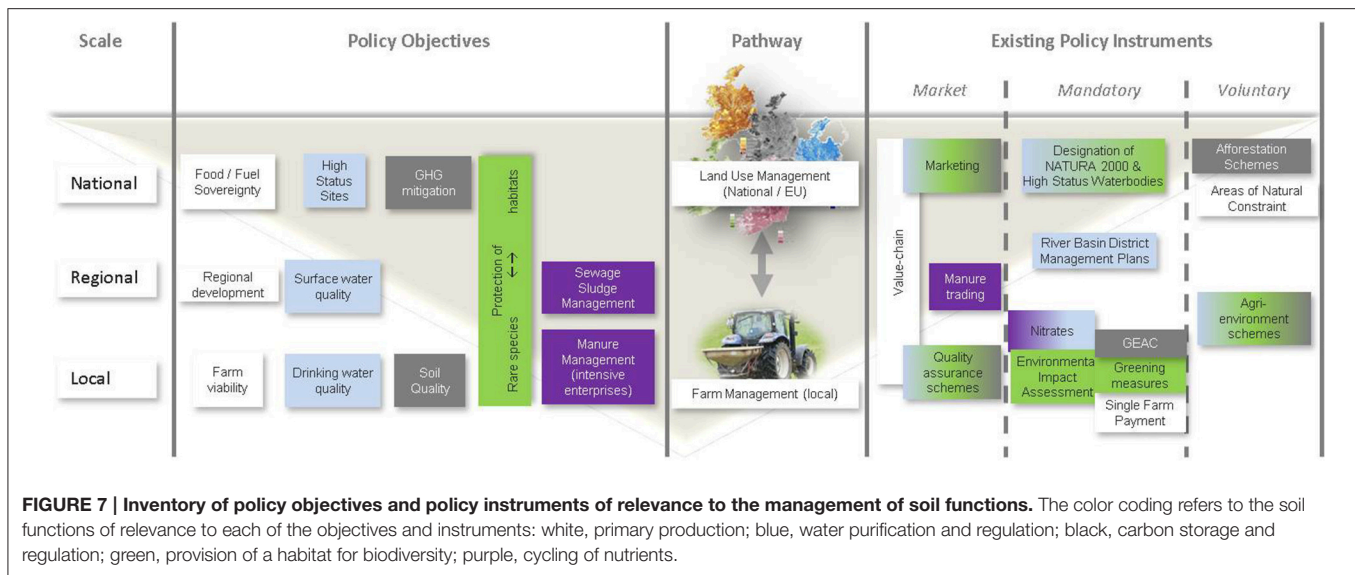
Scale

Policy Objectives

Pathway

Existing Policy Instruments

Market

Mandatory

Voluntary

National

Regional

Local

Food / Fuel Sovereignty

High Status Sites

GHG mitigation

Protection of Rare species ←→ habitats

Regional development

Surface water quality

Sewage Sludge Management

Farm viability

Drinking water quality

Soil Quality

Manure Management (intensive enterprises)

Land Use Management (National / EU)

Farm Management (local)

Value-chain

Marketing

Manure trading

Quality assurance schemes

Designation of NATURA 2000 & High Status Waterbodies

River Basin District Management Plans

Nitrates

GEAC

Environmental Impact Assessment

Greening measures

Single Farm Payment

Afforestation Schemes

Areas of Natural Constraint

Agri-environment schemes

FIGURE 7 | Inventory of policy objectives and policy instruments of relevance to the management of soil functions. The color coding refers to the soil functions of relevance to each of the objectives and instruments: white, primary production; blue, water purification and regulation; black, carbon storage and regulation; green, provision of a habitat for biodiversity; purple, cycling of nutrients.